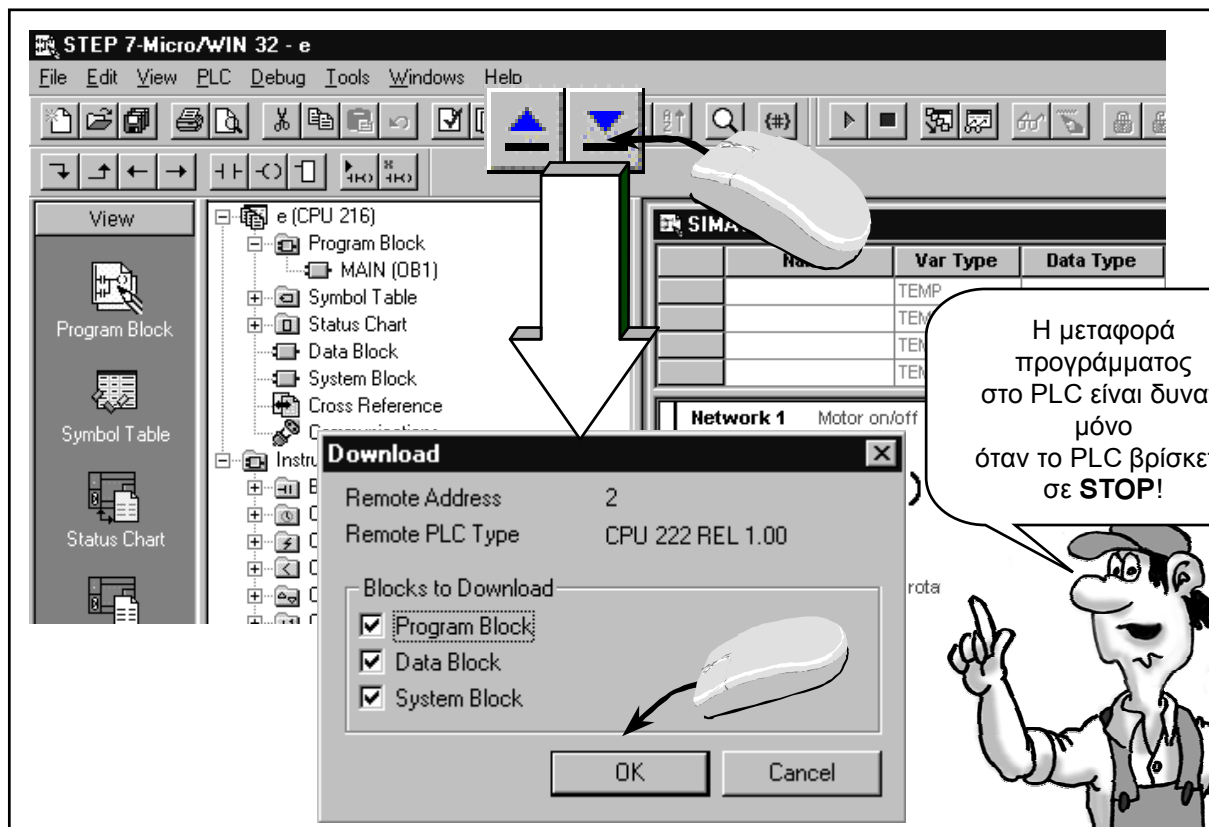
STEP 7-Micro/WIN 32 - e

File Edit View PLC Debug Tools Windows Help

View

Program Block

Symbol Table

Status Chart

e (CPU 216)
Program Block
MAIN (OB1)
Symbol Table
Status Chart
Data Block
System Block
Cross Reference
Communications
Instru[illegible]

SIMA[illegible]

| Na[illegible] | Var Type | Data Type |
|---|---|---|
| | TEMP | |
| | TEM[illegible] | |
| | TEM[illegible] | |
| | TEM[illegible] | |

Network 1 Motor on/off

rota

Download

Remote Address 2
Remote PLC Type CPU 222 REL 1.00

Blocks to Download
Program Block
Data Block
System Block

OK Cancel

Η μεταφορά προγράμματος στο PLC είναι δυνα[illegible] μόνο όταν το PLC βρίσκε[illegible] σε **STOP**!